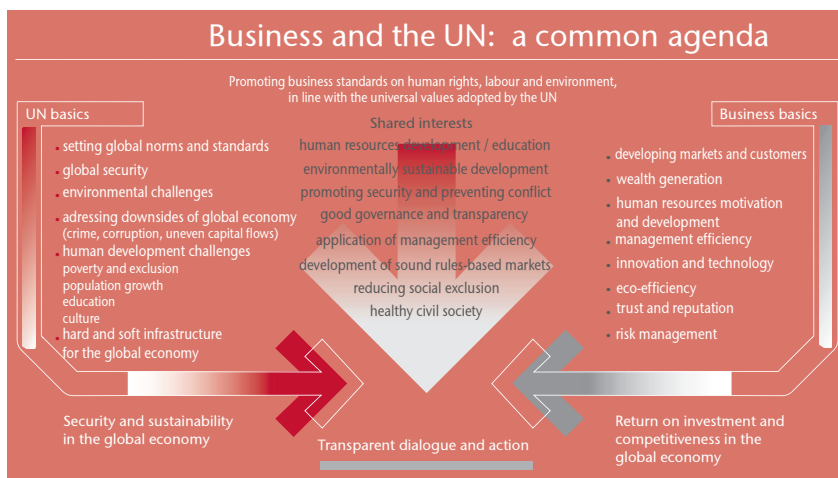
Business and the UN: a common agenda

Promoting business standards on human rights, labour and environment, in line with the universal values adopted by the UN

UN basics

setting global norms and standards
global security
environmental challenges
adressing downsides of global economy (crime, corruption, uneven capital flows)
human development challenges
poverty and exclusion
population growth
education
culture
hard and soft infrastructure for the global economy

Shared interests

human resources development / education
environmentally sustainable development
promoting security and preventing conflict
good governance and transparency
application of management efficiency
development of sound rules-based markets
reducing social exclusion
healthy civil society

Business basics

developing markets and customers
wealth generation
human resources motivation and development
management efficiency
innovation and technology
eco-efficiency
trust and reputation
risk management

Security and sustainability in the global economy

Transparent dialogue and action

Return on investment and competitiveness in the global economy